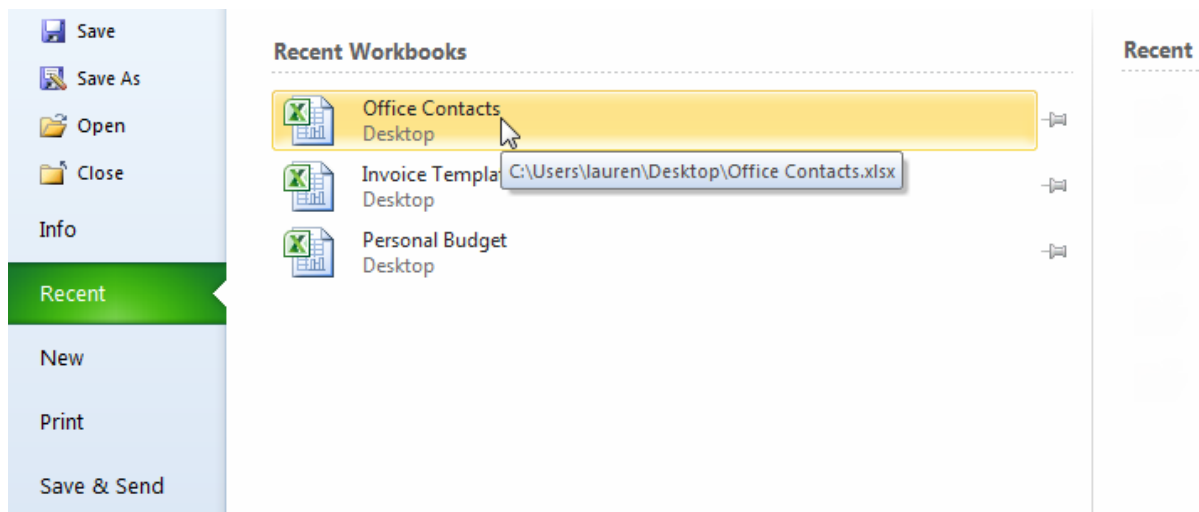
Save
Save As
Open
Close
Info
Recent
New
Print
Save & Send

Recent Workbooks

Office Contacts
Desktop

Invoice Templa
C:\Users\lauren\Desktop\Office Contacts.xlsx
Desktop

Personal Budget
Desktop

Recent